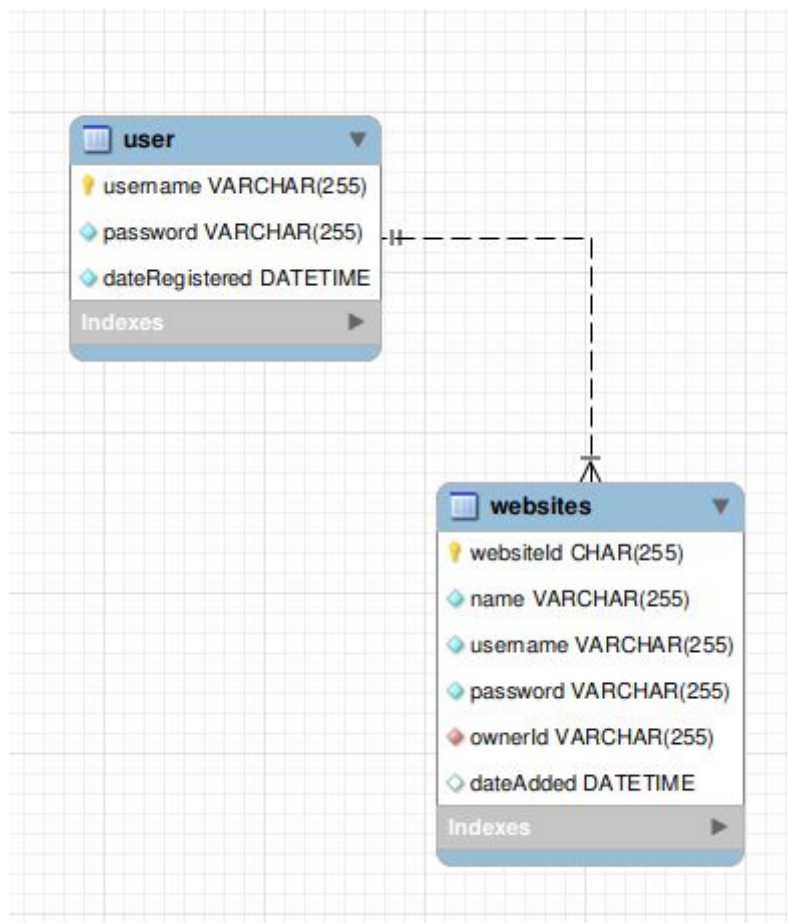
user

username VARCHAR(255)

password VARCHAR(255)

dateRegistered DATETIME

Indexes

websites

websiteId CHAR(255)

name VARCHAR(255)

username VARCHAR(255)

password VARCHAR(255)

ownerId VARCHAR(255)

dateAdded DATETIME

Indexes